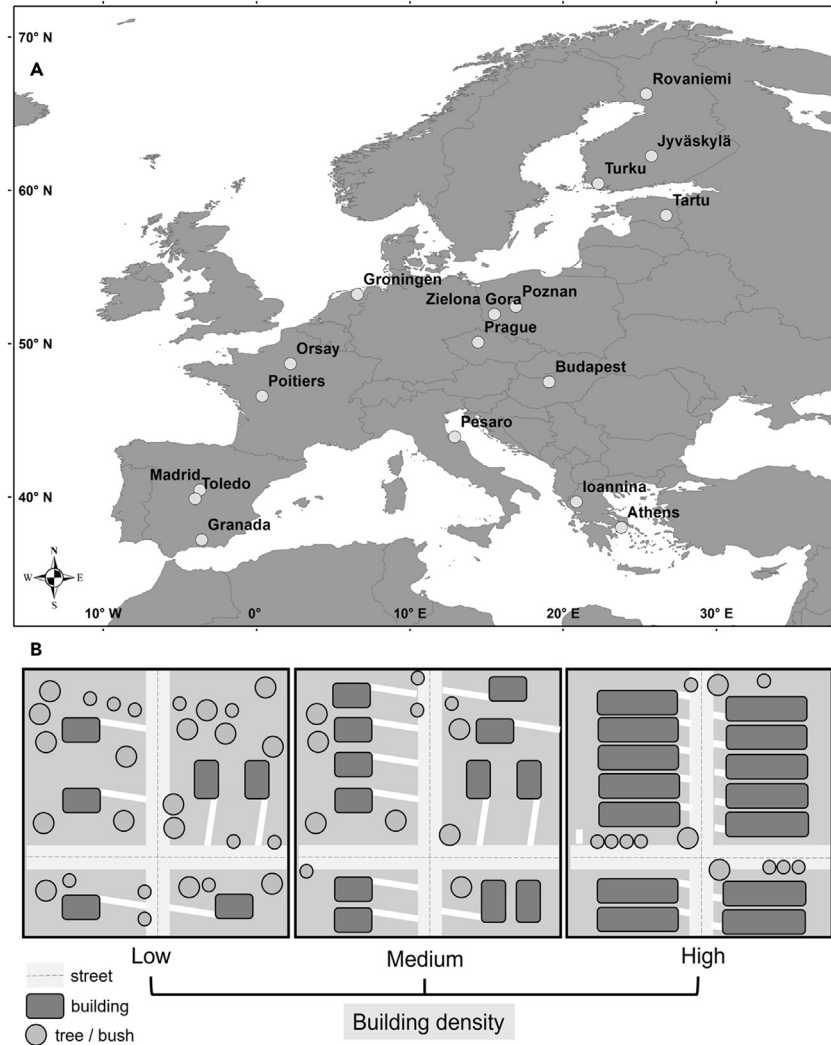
A

70° N

60° N

50° N

40° N

Rovaniemi
Jyväskylä
Turku
Tartu
Groningen
Zielona Gora
Poznan
Prague
Orsay
Poitiers
Budapest
Pesaro
Madrid
Toledo
Granada
Ioannina
Athens

N
W
E
S

10° W
0°
10° E
20° E
30° E

B

Low
Medium
High

street
building
tree / bush

Building density